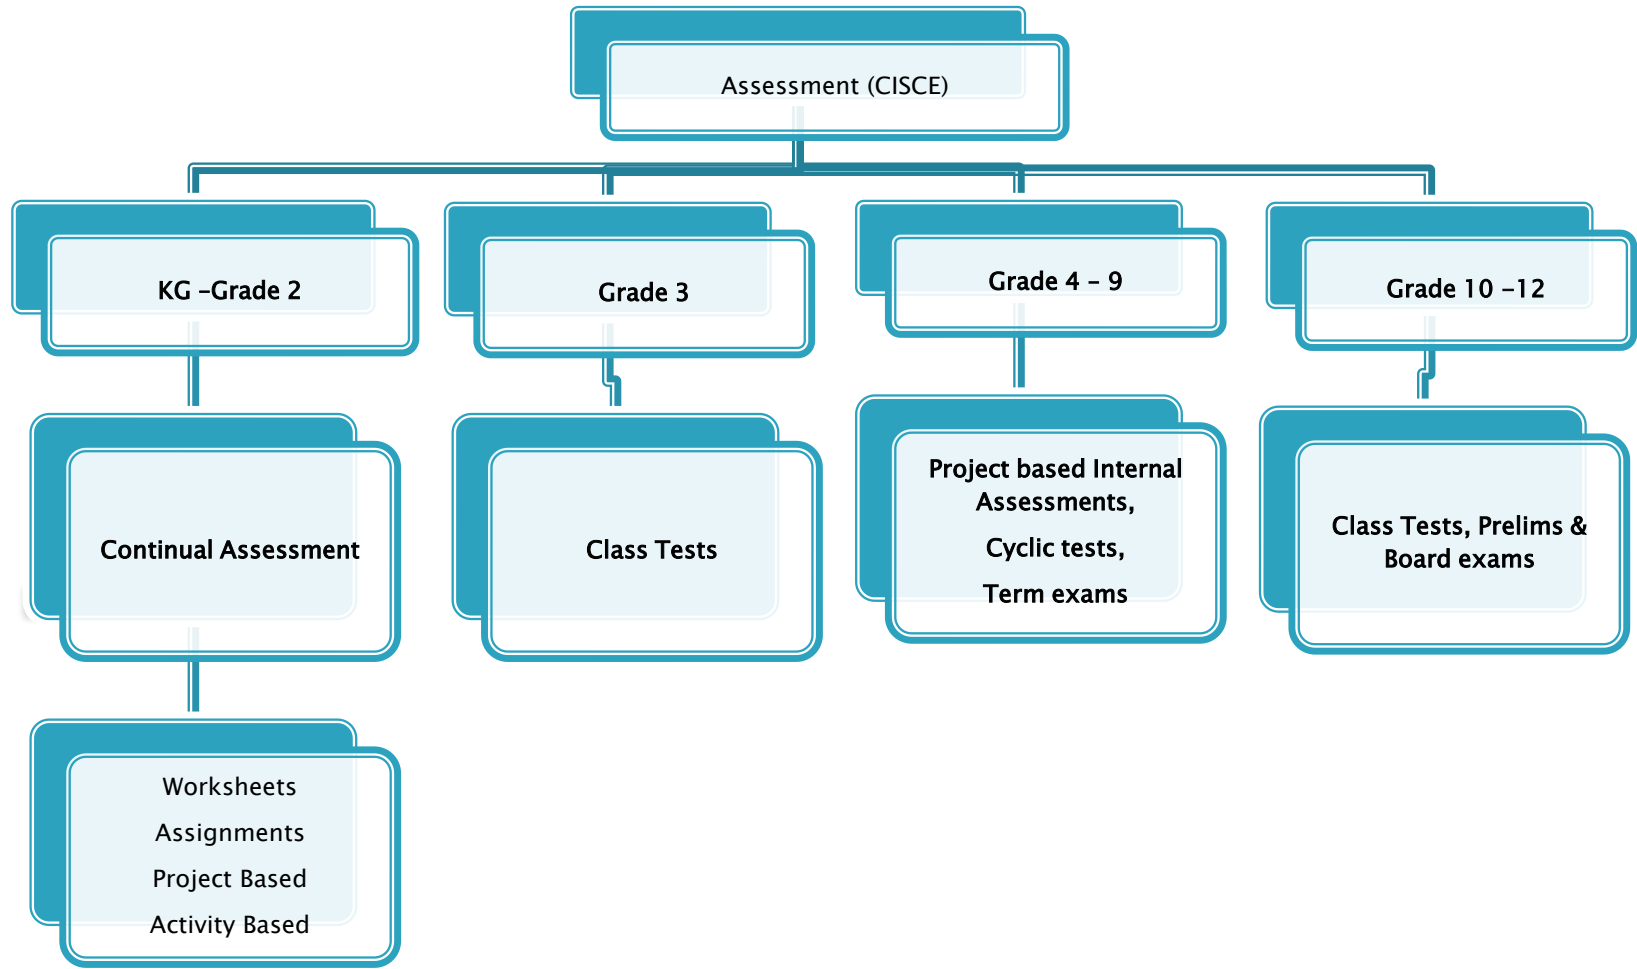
Assessment (CISCE)

KG –Grade 2

Grade 3

Grade 4 – 9

Grade 10 –12

Continual Assessment

Class Tests

Project based Internal Assessments,

Cyclic tests,

Term exams

Class Tests, Prelims & Board exams

Worksheets

Assignments

Project Based

Activity Based